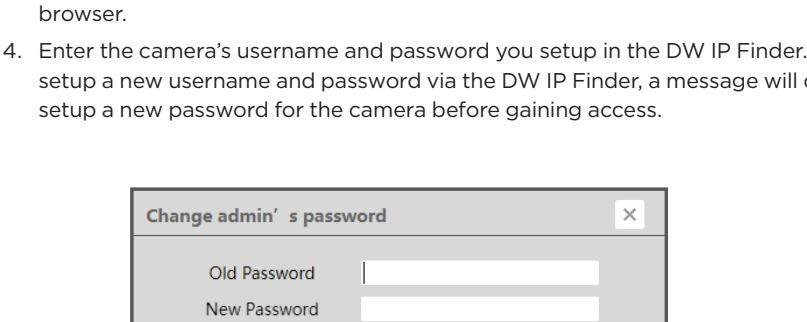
browser.

4. Enter the camera's username and password you setup in the DW IP Finder. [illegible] setup a new username and password via the DW IP Finder, a message will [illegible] setup a new password for the camera before gaining access.

Change admin’s password

×

Old Password

New Password